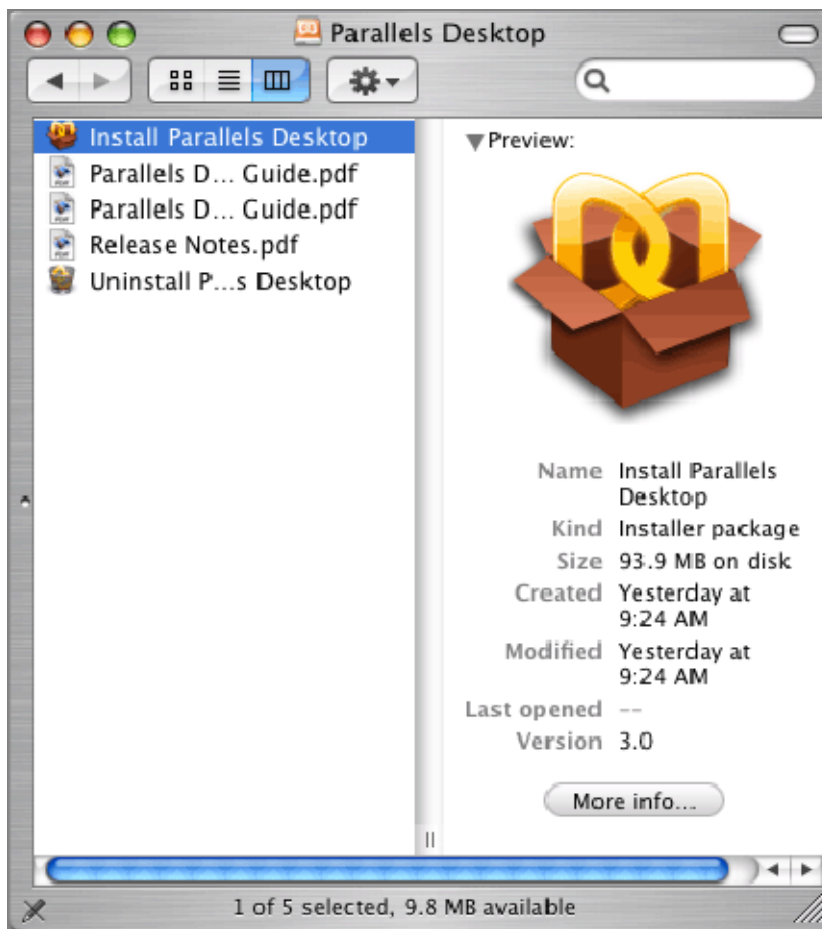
Parallels Desktop

Install Parallels Desktop
Parallels D… Guide.pdf
Parallels D… Guide.pdf
Release Notes.pdf
Uninstall P…s Desktop

Preview:

| | |
|---|---|
| Name | Install Parallels Desktop |
| Kind | Installer package |
| Size | 93.9 MB on disk |
| Created | Yesterday at 9:24 AM |
| Modified | Yesterday at 9:24 AM |
| Last opened | -- |
| Version | 3.0 |

More info…

1 of 5 selected, 9.8 MB available